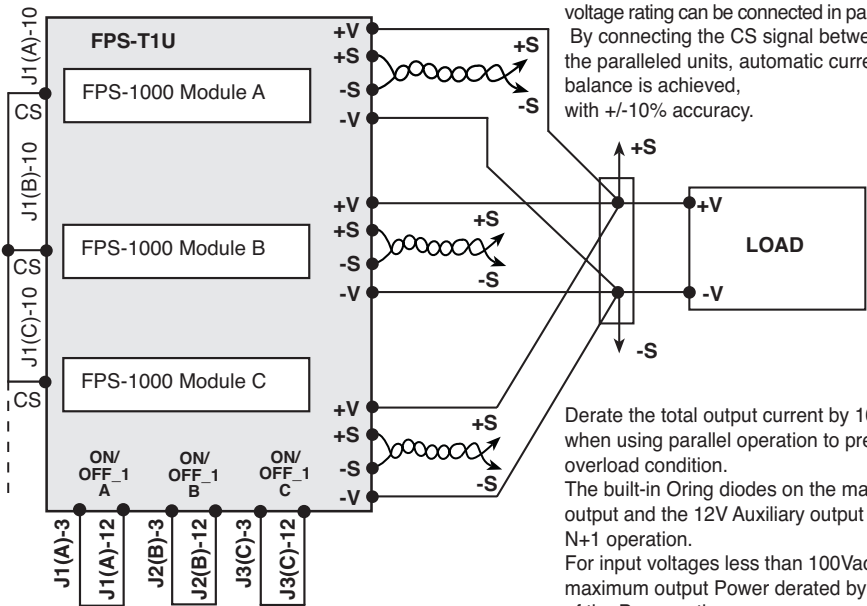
voltage rating can be connected in pa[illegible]
By connecting the CS signal betwe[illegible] the paralleled units, automatic curre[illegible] balance is achieved,
with +/-10% accuracy.

J1(A)-10

FPS-T1U

FPS-1000 Module A

CS

J1(B)-10

FPS-1000 Module B

CS

J1(C)-10

FPS-1000 Module C

CS

+V
+S
-S
-V

+S
-S

+V
+S
-S
-V

+S
-S

+V
+S
-S
-V

+S
-S

+S

-S

+V

LOAD

-V

ON/ OFF_1 A

ON/ OFF_1 B

ON/ OFF_1 C

J1(A)-3
J1(A)-12
J2(B)-3
J2(B)-12
J3(C)-3
J3(C)-12

Derate the total output current by 1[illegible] when using parallel operation to pre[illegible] overload condition.
The built-in Oring diodes on the ma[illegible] output and the 12V Auxiliary output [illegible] N+1 operation.
For input voltages less than 100Vac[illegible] maximum output Power derated by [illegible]